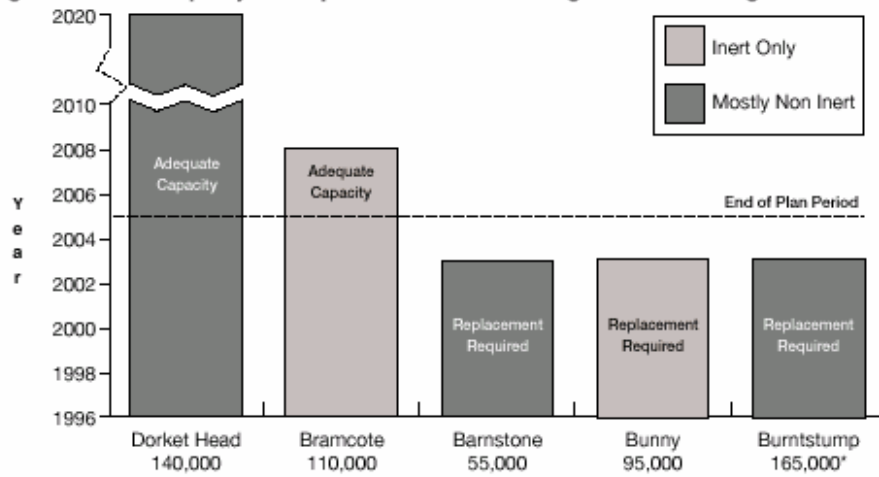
2020
2010
2008
2006
2004
2002
2000
1998
1996

Year

Inert Only
Mostly Non Inert

End of Plan Period

Adequate Capacity
Adequate Capacity
Replacement Required
Replacement Required
Replacement Required

Dorket Head 140,000
Bramcote 110,000
Barnstone 55,000
Bunny 95,000
Burntstump 165,000*